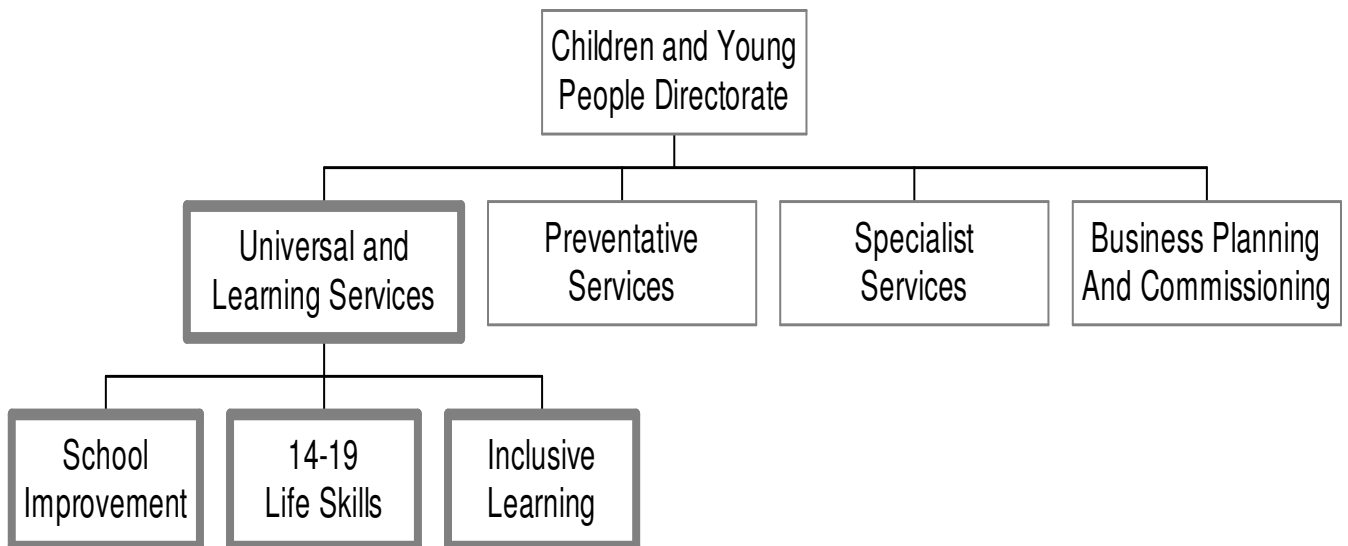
Children and Young People Directorate

Universal and Learning Services

Preventative Services

Specialist Services

Business Planning And Commissioning

School Improvement

14-19 Life Skills

Inclusive Learning